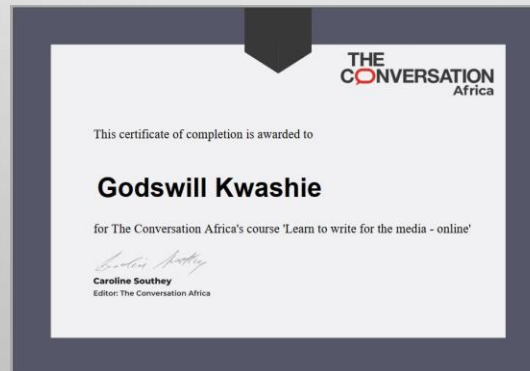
THE CONVERSATION
Africa

This certificate of completion is awarded to

Godswill Kwashie

for The Conversation Africa's course 'Learn to write for the media - online'

Caroline Southey

Caroline Southey
Editor: The Conversation Africa